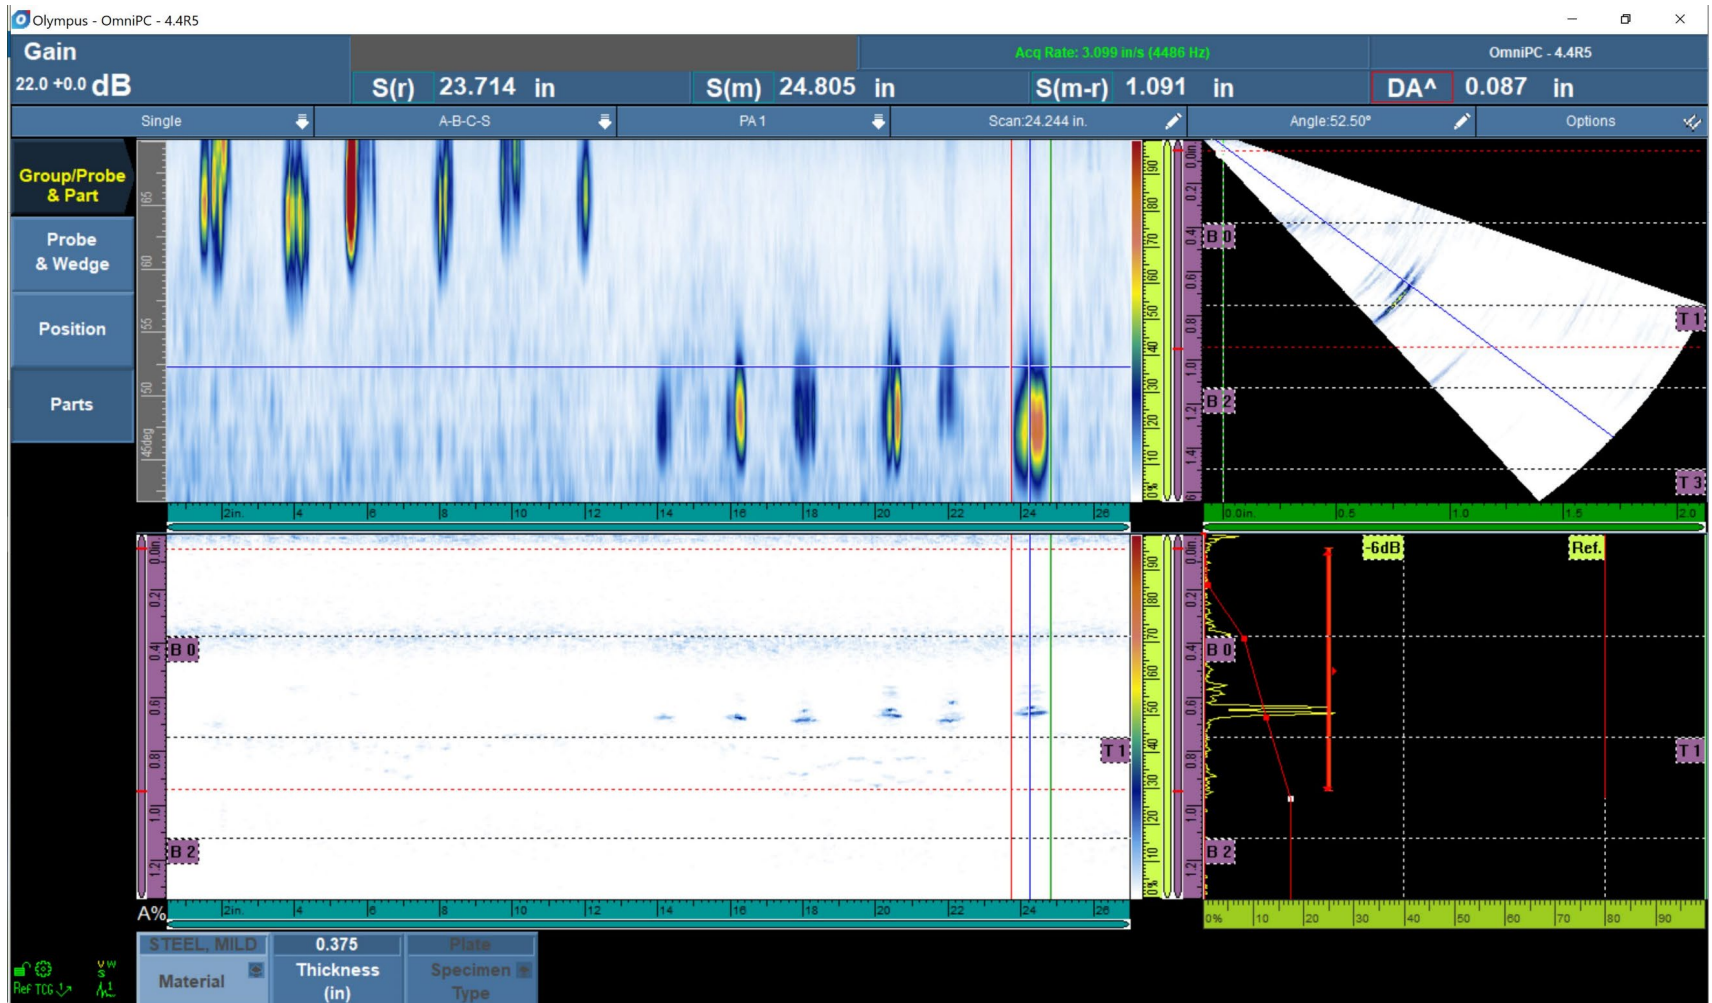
Olympus - OmniPC - 4.4R5

Gain
22.0 +0.0 dB

Acq Rate: 3.099 in/s (4486 Hz)

OmniPC - 4.4R5

S(r) 23.714 in S(m) 24.805 in S(m-r) 1.091 in DA^ 0.087 in

Single A-B-C-S PA 1 Scan:24.244 in. Angle:52.50° Options

Group/Probe & Part

Probe & Wedge

Position

Parts

65 60 55 50 45deg

2in. 4 6 8 10 12 14 16 18 20 22 24 26

0% 10 20 30 40 50 60 70 80 90

0.0in 0.2 0.4 0.6 0.8 1.0 1.2 1.4

B 0 B 2 T 1 T 3

0.0in. 0.5 1.0 1.5 2.0

0.0in 0.2 0.4 0.6 0.8 1.0 1.2

B 0 T 1 B 2

-6dB Ref.

B 0 T 1 B 2

A%

2in. 4 6 8 10 12 14 16 18 20 22 24 26

0% 10 20 30 40 50 60 70 80 90

STEEL, MILD
Material

0.375
Thickness (in)

Plate
Specimen Type

Ref TCG